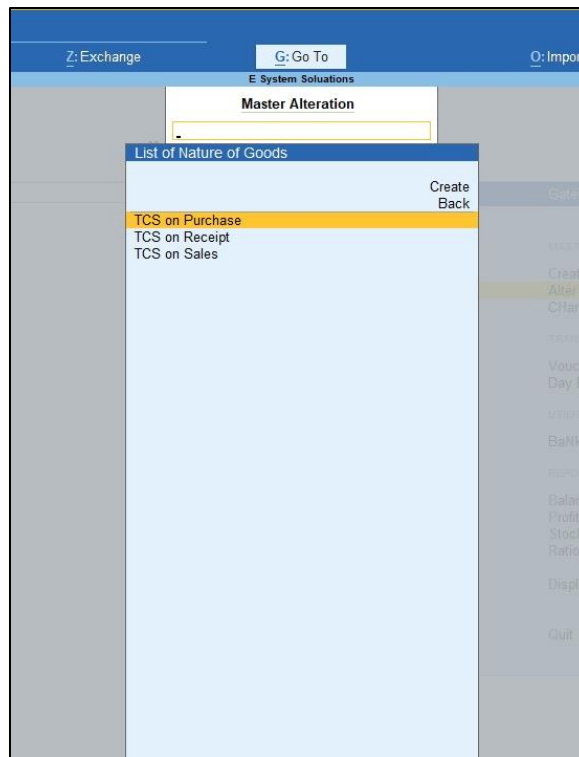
Z: Exchange
G: Go To
O: Impor
E System Soluations
Master Alteration
-
List of Nature of Goods
Create
Back
TCS on Purchase
TCS on Receipt
TCS on Sales
Gate
Creat
Alter
CHar
Vouc
Day
BaNk
Balar
Profit
Stock
Ratio
Displ
Quit